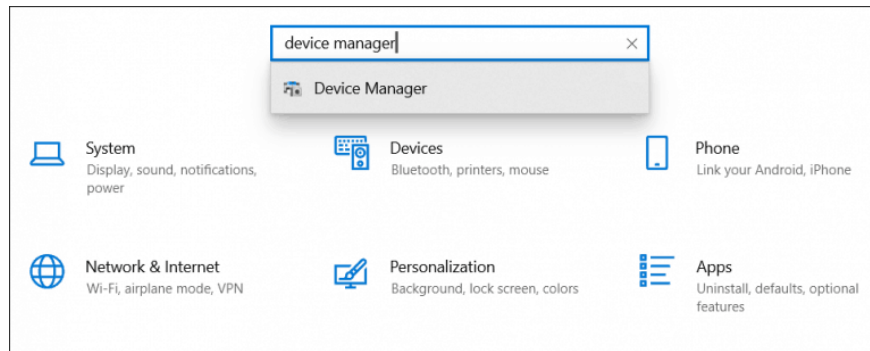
device manager

×

Device Manager

System
Display, sound, notifications, power

Devices
Bluetooth, printers, mouse

Phone
Link your Android, iPhone

Network & Internet
Wi-Fi, airplane mode, VPN

Personalization
Background, lock screen, colors

Apps
Uninstall, defaults, optional features